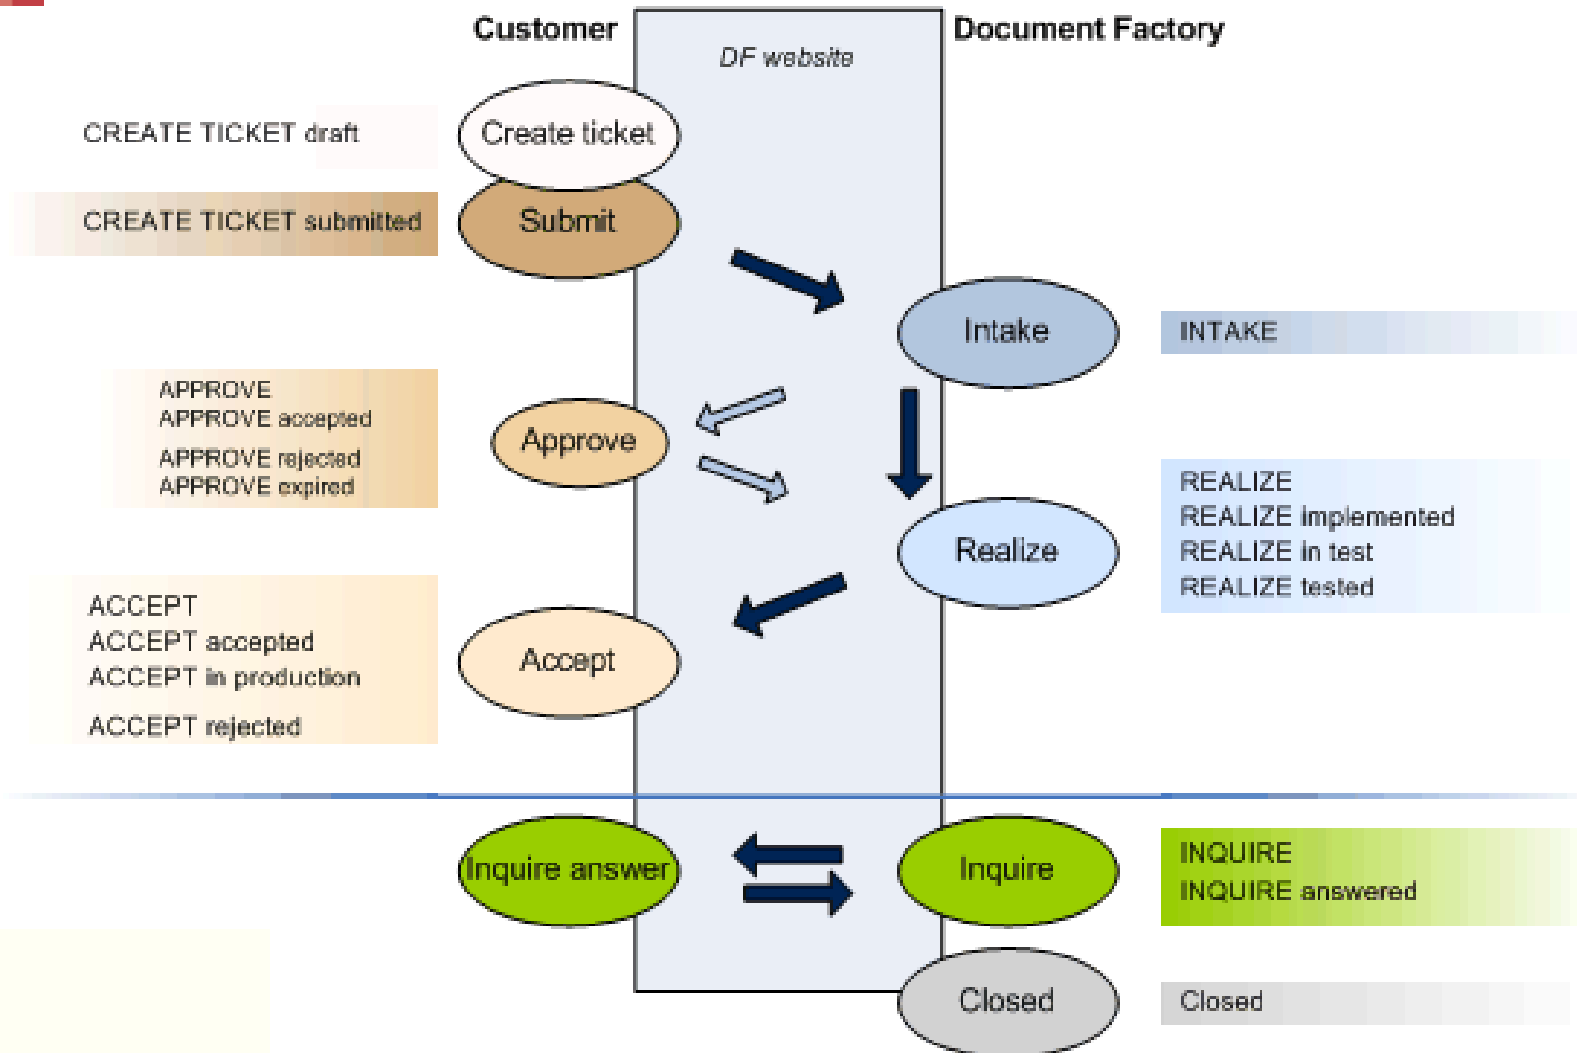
Customer

DF website

Document Factory

CREATE TICKET draft

Create ticket

CREATE TICKET submitted

Submit

Intake

INTAKE

APPROVE
APPROVE accepted
APPROVE rejected
APPROVE expired

Approve

REALIZE
REALIZE implemented
REALIZE in test
REALIZE tested

Realize

ACCEPT
ACCEPT accepted
ACCEPT in production
ACCEPT rejected

Accept

Inquire answer

Inquire

INQUIRE
INQUIRE answered

Closed

Closed